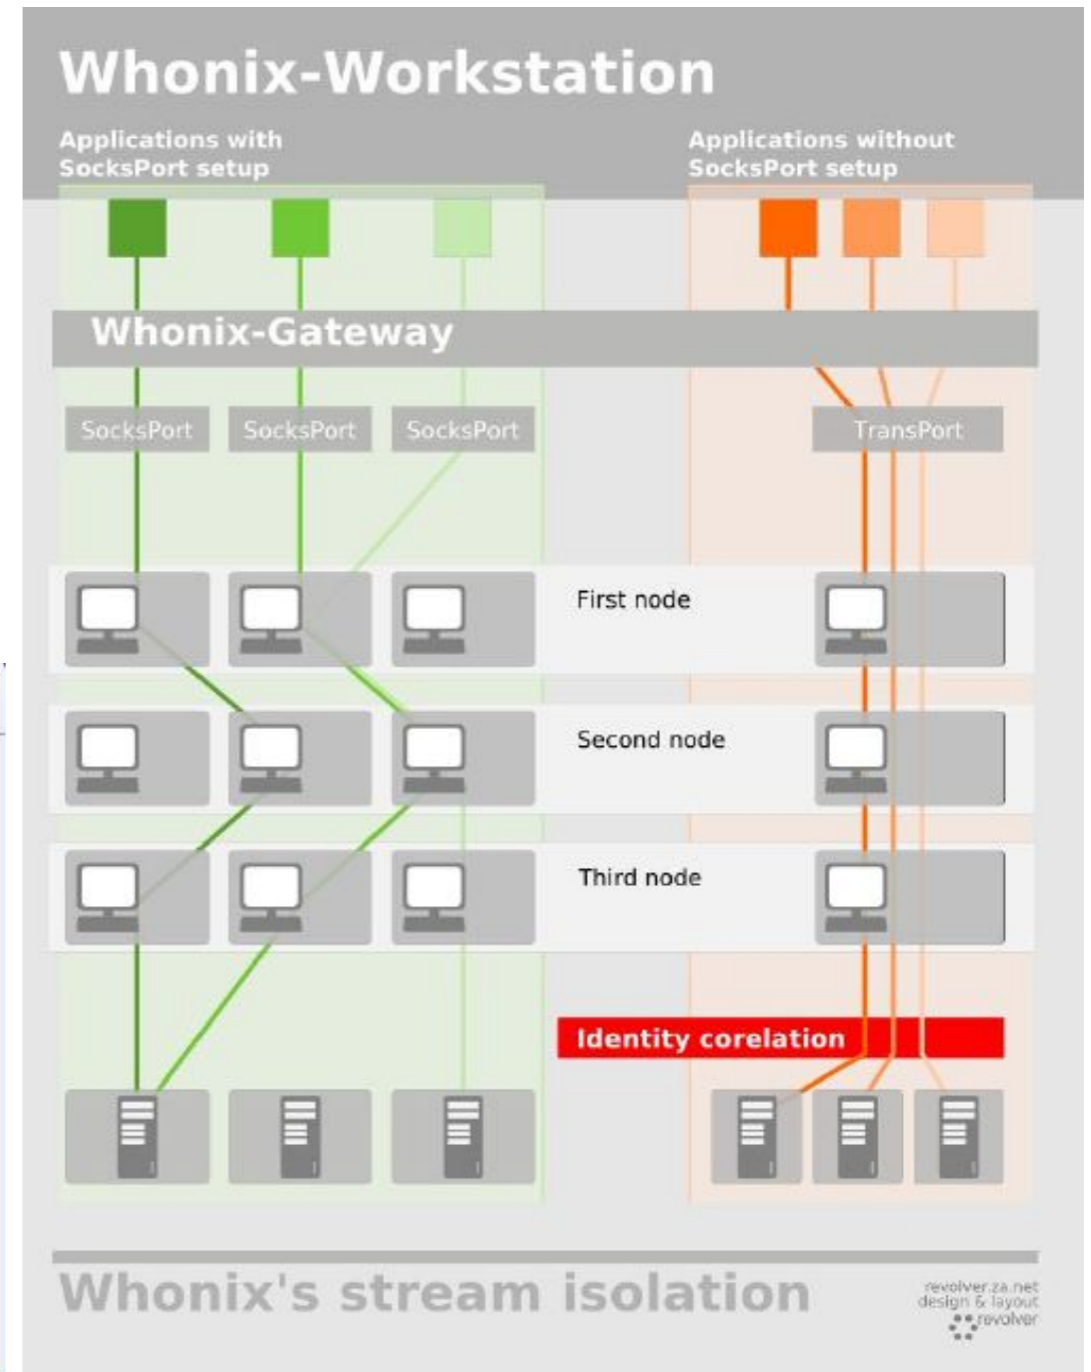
Whonix-Workstation

Applications with SocksPort setup

Applications without SocksPort setup

Whonix-Gateway

SocksPort

SocksPort

SocksPort

TransPort

First node

Second node

Third node

Identity corelation

Whonix's stream isolation

revolver.za.net
design & layout
revolver